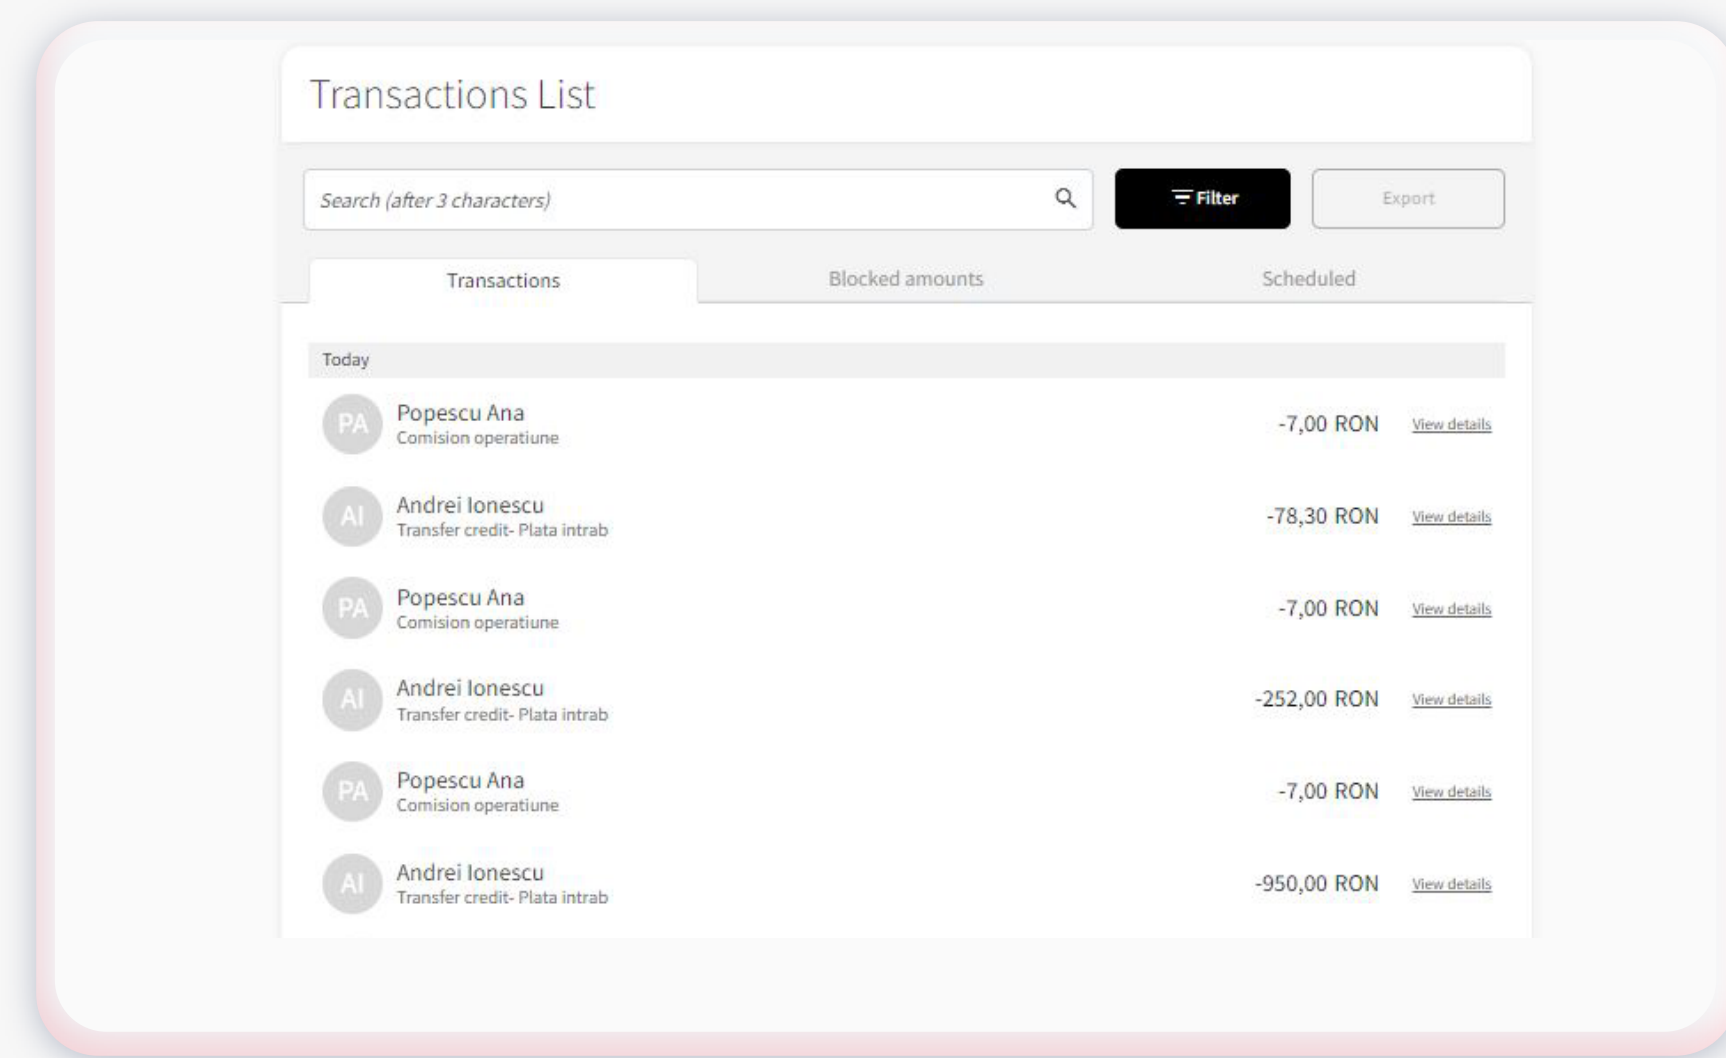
Transactions List

Search (after 3 characters)

Filter

Export

Transactions

Blocked amounts

Scheduled

Today

PA Popescu Ana
Comision operatiune
-7,00 RON View details

AI Andrei Ionescu
Transfer credit- Plata intrab
-78,30 RON View details

PA Popescu Ana
Comision operatiune
-7,00 RON View details

AI Andrei Ionescu
Transfer credit- Plata intrab
-252,00 RON View details

PA Popescu Ana
Comision operatiune
-7,00 RON View details

AI Andrei Ionescu
Transfer credit- Plata intrab
-950,00 RON View details